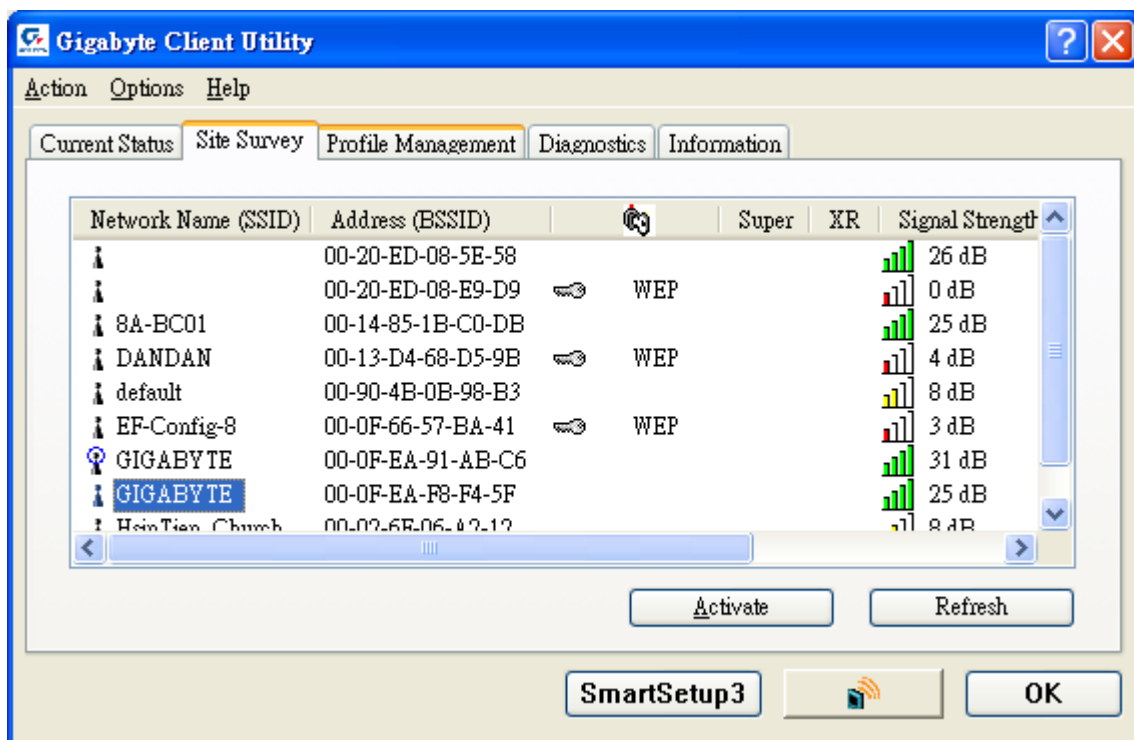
Gigabyte Client Utility

Action Options Help

Current Status | Site Survey | Profile Management | Diagnostics | Information

| Network Name (SSID) | Address (BSSID) | | | Super | XR | Signal Strength |
|---|---|---|---|---|---|---|
| | 00-20-ED-08-5E-58 | | | | | 26 dB |
| | 00-20-ED-08-E9-D9 | | WEP | | | 0 dB |
| 8A-BC01 | 00-14-85-1B-C0-DB | | | | | 25 dB |
| DANDAN | 00-13-D4-68-D5-9B | | WEP | | | 4 dB |
| default | 00-90-4B-0B-98-B3 | | | | | 8 dB |
| EF-Config-8 | 00-0F-66-57-BA-41 | | WEP | | | 3 dB |
| GIGABYTE | 00-0F-EA-91-AB-C6 | | | | | 31 dB |
| GIGABYTE | 00-0F-EA-F8-F4-5F | | | | | 25 dB |
| HsinTien Church | 00-02-6F-06-A2-12 | | | | | 8 dB |

Activate Refresh

SmartSetup3 OK